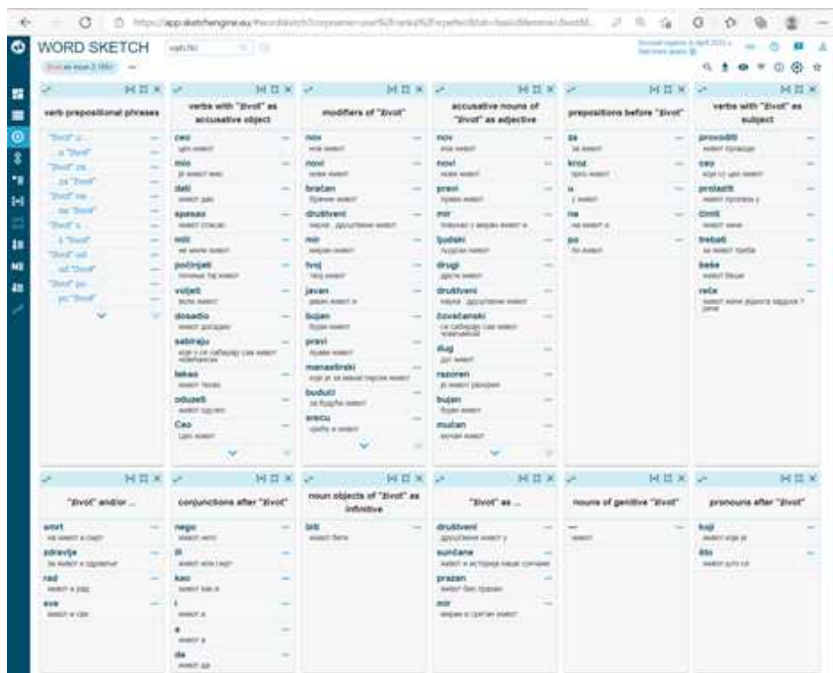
https://app.sketchengine.eu/#wordsketch?corpname=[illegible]

WORD SKETCH

život as noun 2,189×

verb prepositional phrases

"život" u ...
u "život"
"život" na ...
na "život"
"život" na ...
na "život"
"život" s ...
s "život"
"život" od ...
od "život"
"život" po ...
po "život"

verbs with "život" as accusative object

ceo
mio
deti
spasao
noli
počinjati
voljeti
dosadio
sabiraju
lekao
oduzeti
Ceo

modifiers of "život"

nov
novi
bračan
društveni
mir
tvoj
javan
bujan
pravi
manastirski
budući
srecu

accusative nouns of "život" as adjective

nov
novi
pravi
mir
ljudski
drugi
društveni
čovečanski
dug
razoren
bujan
mučan

prepositions before "život"

za
kroz
u
na
po

verbs with "život" as subject

provoditi
ceo
prolaziti
činiti
trebati
beše
reče

"život" and/or ...

smrt
zdravlje
rad
sve

conjunctions after "život"

nego
ili
kao
i
a
da

noun objects of "život" as infinitive

biti

"život" as ...

društveni
sunčane
prazan
mir

nouns of genitive "život"

pronouns after "život"

koji
što